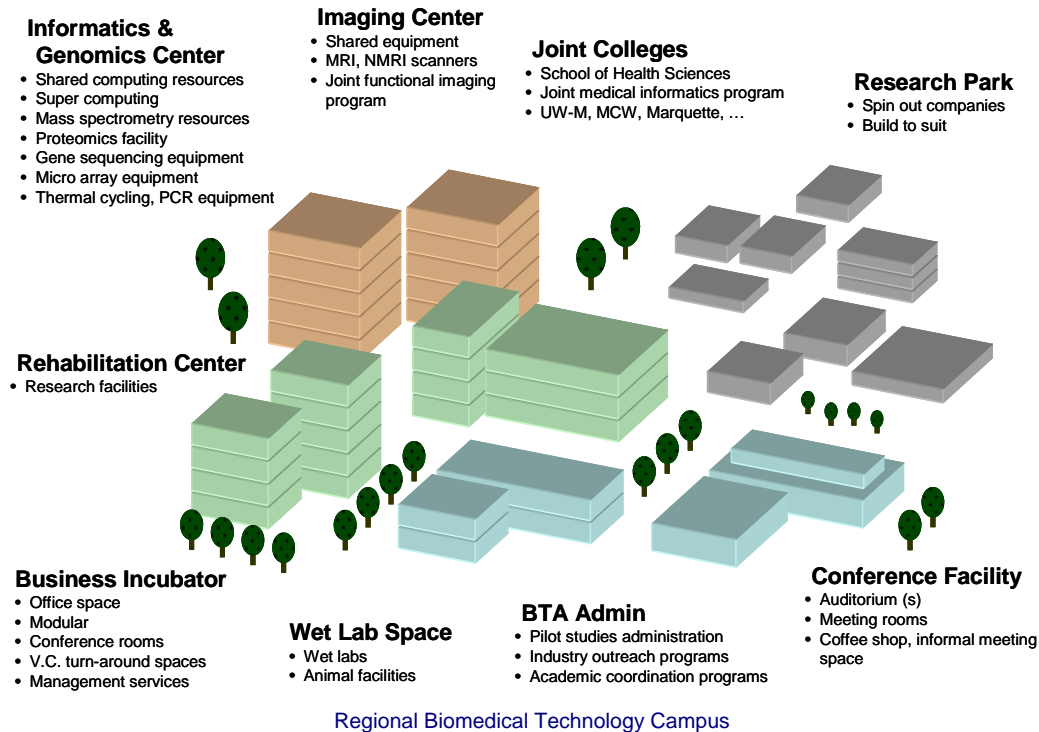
Informatics & Genomics Center
- Shared computing resources
- Super computing
- Mass spectrometry resources
- Proteomics facility
- Gene sequencing equipment
- Micro array equipment
- Thermal cycling, PCR equipment

Imaging Center
- Shared equipment
- MRI, NMRI scanners
- Joint functional imaging program

Joint Colleges
- School of Health Sciences
- Joint medical informatics program
- UW-M, MCW, Marquette, …

Research Park
- Spin out companies
- Build to suit

Rehabilitation Center
- Research facilities

Business Incubator
- Office space
- Modular
- Conference rooms
- V.C. turn-around spaces
- Management services

Wet Lab Space
- Wet labs
- Animal facilities

BTA Admin
- Pilot studies administration
- Industry outreach programs
- Academic coordination programs

Conference Facility
- Auditorium (s)
- Meeting rooms
- Coffee shop, informal meeting space

Regional Biomedical Technology Campus